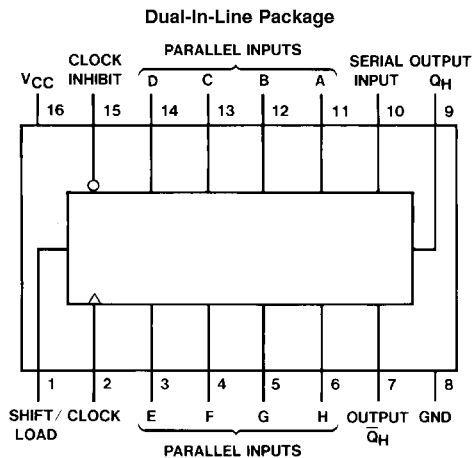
Dual-In-Line Package

CLOCK INHIBIT

PARALLEL INPUTS

SERIAL INPUT

OUTPUT $Q_H$

$V_{CC}$

D C B A

16 15 14 13 12 11 10 9

1 2 3 4 5 6 7 8

SHIFT/ LOAD

CLOCK

E F G H

OUTPUT $\overline{Q}_H$

GND

PARALLEL INPUTS